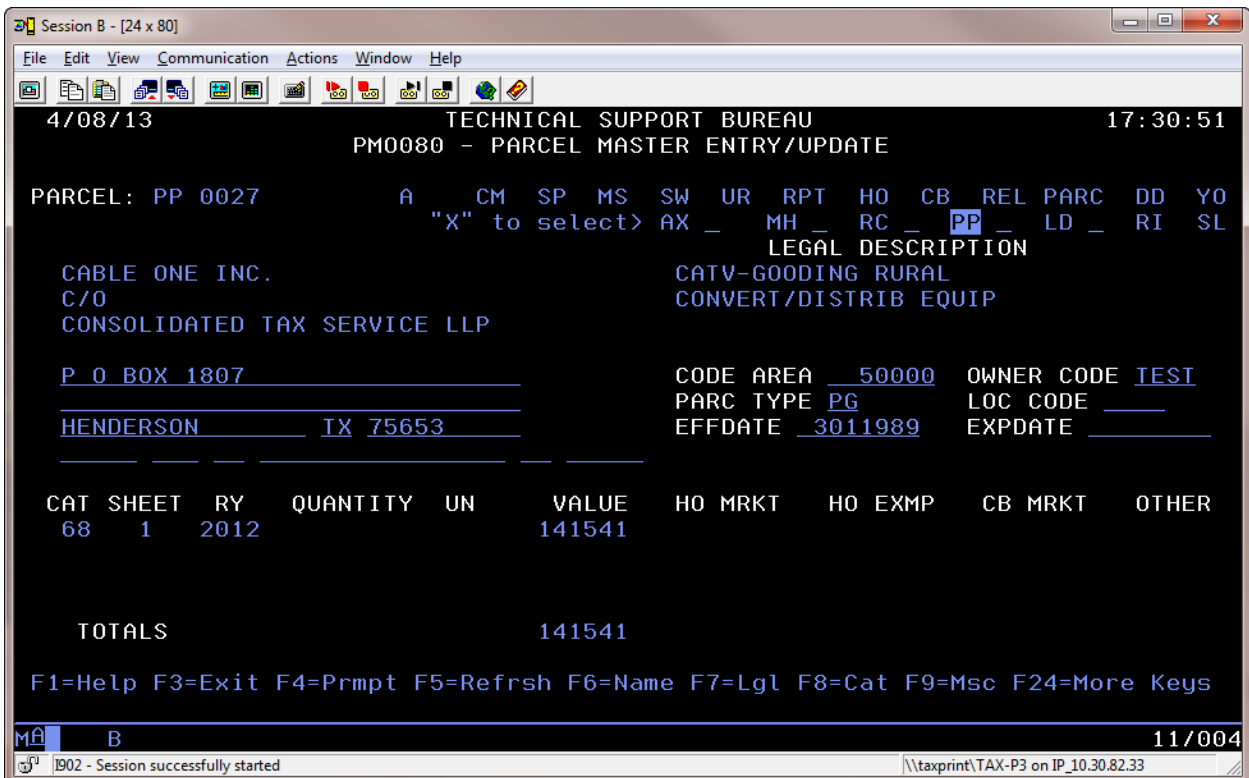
Session B - [24 x 80]

File Edit View Communication Actions Window Help

4/08/13 TECHNICAL SUPPORT BUREAU 17:30:51
PM0080 - PARCEL MASTER ENTRY/UPDATE

PARCEL: PP 0027 A CM SP MS SW UR RPT HO CB REL PARC DD YO
"X" to select> AX _ MH _ RC _ PP _ LD _ RI SL
LEGAL DESCRIPTION

CABLE ONE INC. CATV-GOODING RURAL
C/O CONVERT/DISTRIB EQUIP
CONSOLIDATED TAX SERVICE LLP

P O BOX 1807 CODE AREA 50000 OWNER CODE TEST
PARC TYPE PG LOC CODE
HENDERSON TX 75653 EFFDATE 3011989 EXPDATE

| CAT | SHEET | RY | QUANTITY | UN | VALUE | HO MRKT | HO EXMP | CB MRKT | OTHER |
|---|---|---|---|---|---|---|---|---|---|
| 68 | 1 | 2012 | | | 141541 | | | | |

TOTALS 141541

F1=Help F3=Exit F4=Prmpt F5=Refrsh F6=Name F7=Lgl F8=Cat F9=Msc F24=More Keys

MA B 11/004

I902 - Session successfully started \\taxprint\TAX-P3 on IP_10.30.82.33